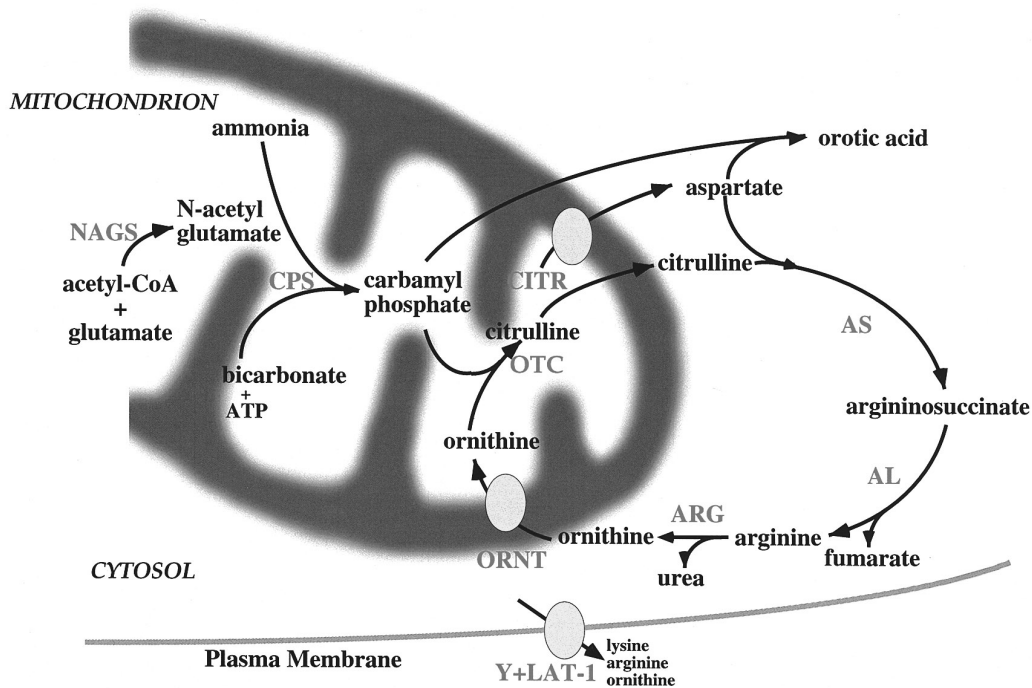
MITOCHONDRION

ammonia

orotic acid

aspartate

NAGS

N-acetyl glutamate

CITR

citrulline

acetyl-CoA + glutamate

CPS

carbamyl phosphate

citrulline

AS

OTC

bicarbonate + ATP

argininosuccinate

ornithine

AL

ARG

ornithine

arginine

fumarate

ORNT

urea

CYTOSOL

Plasma Membrane

Y+LAT-1

lysine
arginine
ornithine